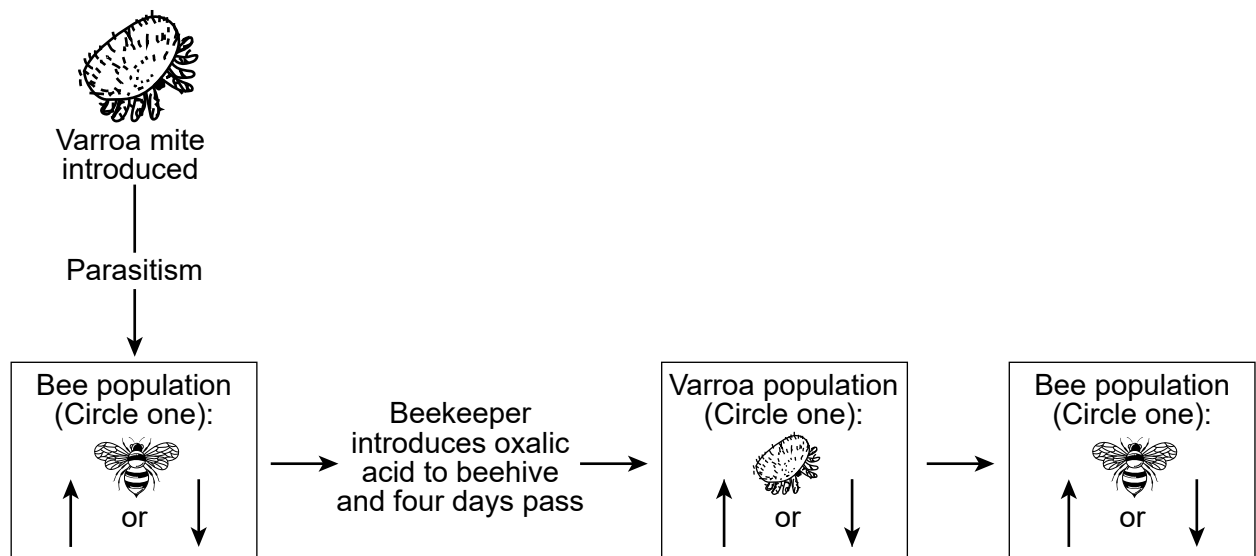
Varroa mite introduced

Parasitism

Bee population (Circle one):

↑ or ↓

Beekeeper introduces oxalic acid to beehive and four days pass

Varroa population (Circle one):

↑ or ↓

Bee population (Circle one):

↑ or ↓